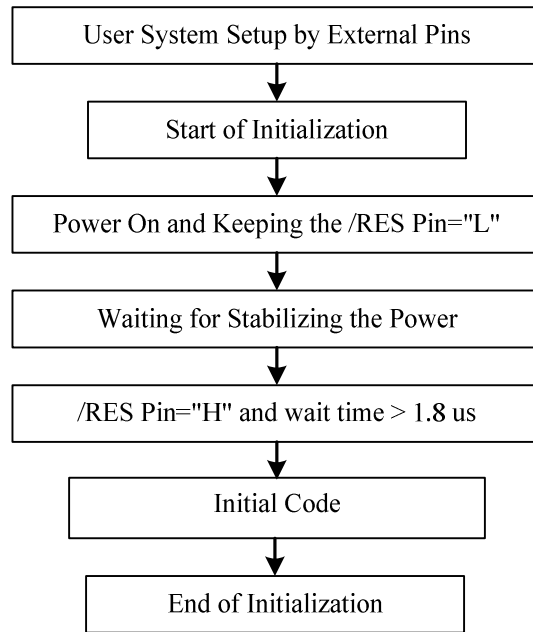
User System Setup by External Pins

Start of Initialization

Power On and Keeping the /RES Pin="L"

Waiting for Stabilizing the Power

/RES Pin="H" and wait time > 1.8 us

Initial Code

End of Initialization